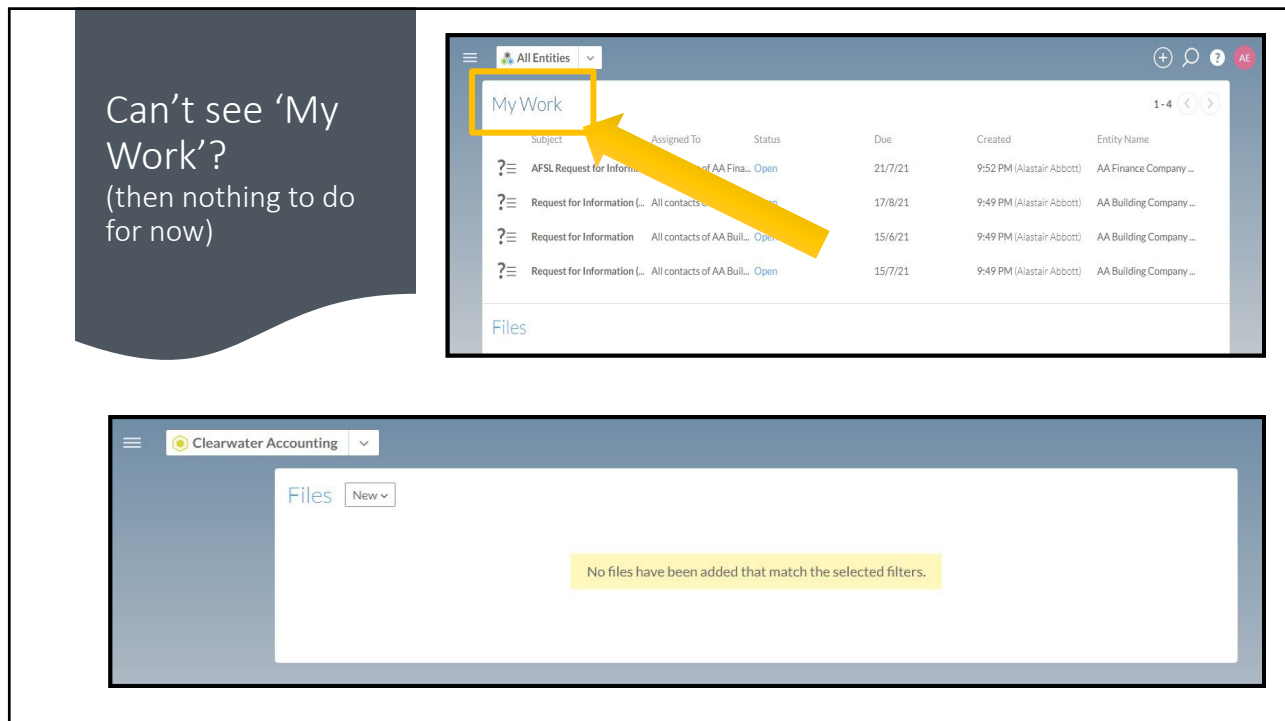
Can't see 'My Work'?
(then nothing to do for now)

All Entities

AE

My Work

1-4

| Subject | Assigned To | Status | Due | Created | Entity Name |
|---|---|---|---|---|---|
| AFSL Request for Inform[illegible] | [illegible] of AA Fina... | Open | 21/7/21 | 9:52 PM (Alastair Abbott) | AA Finance Company ... |
| Request for Information (... | All contacts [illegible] | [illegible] | 17/8/21 | 9:49 PM (Alastair Abbott) | AA Building Company ... |
| Request for Information | All contacts of AA Buil... | Ope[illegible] | 15/6/21 | 9:49 PM (Alastair Abbott) | AA Building Company ... |
| Request for Information (... | All contacts of AA Buil... | Open | 15/7/21 | 9:49 PM (Alastair Abbott) | AA Building Company ... |

Files

Clearwater Accounting

Files New

No files have been added that match the selected filters.